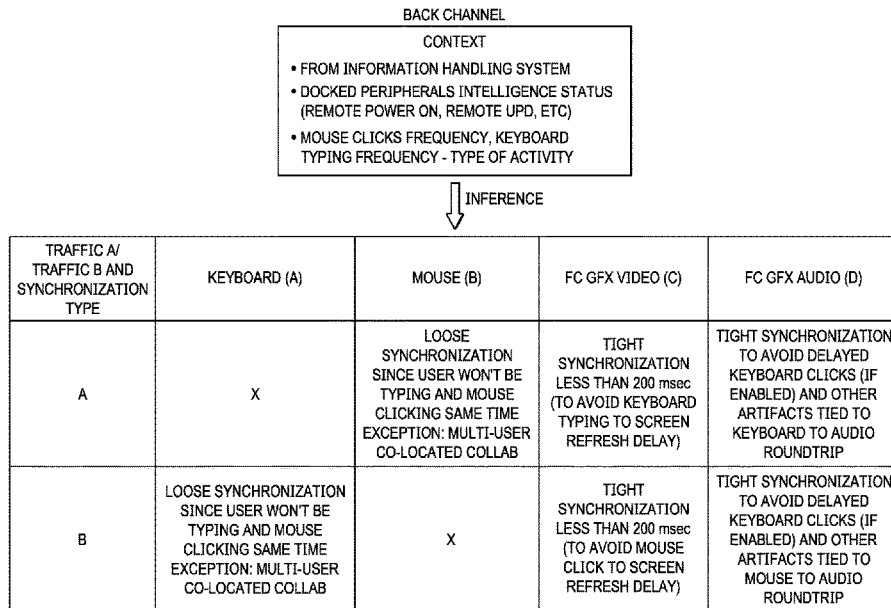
BACK CHANNEL

CONTEXT

• FROM INFORMATION HANDLING SYSTEM
• DOCKED PERIPHERALS INTELLIGENCE STATUS (REMOTE POWER ON, REMOTE UPD, ETC)
• MOUSE CLICKS FREQUENCY, KEYBOARD TYPING FREQUENCY - TYPE OF ACTIVITY

INFERENCE

| TRAFFIC A/ TRAFFIC B AND SYNCHRONIZATION TYPE | KEYBOARD (A) | MOUSE (B) | FC GFX VIDEO (C) | FC GFX AUDIO (D) |
|---|---|---|---|---|
| A | X | LOOSE SYNCHRONIZATION SINCE USER WON'T BE TYPING AND MOUSE CLICKING SAME TIME EXCEPTION: MULTI-USER CO-LOCATED COLLAB | TIGHT SYNCHRONIZATION LESS THAN 200 msec (TO AVOID KEYBOARD TYPING TO SCREEN REFRESH DELAY) | TIGHT SYNCHRONIZATION TO AVOID DELAYED KEYBOARD CLICKS (IF ENABLED) AND OTHER ARTIFACTS TIED TO KEYBOARD TO AUDIO ROUNDTRIP |
| B | LOOSE SYNCHRONIZATION SINCE USER WON'T BE TYPING AND MOUSE CLICKING SAME TIME EXCEPTION: MULTI-USER CO-LOCATED COLLAB | X | TIGHT SYNCHRONIZATION LESS THAN 200 msec (TO AVOID MOUSE CLICK TO SCREEN REFRESH DELAY) | TIGHT SYNCHRONIZATION TO AVOID DELAYED KEYBOARD CLICKS (IF ENABLED) AND OTHER ARTIFACTS TIED TO MOUSE TO AUDIO ROUNDTRIP |